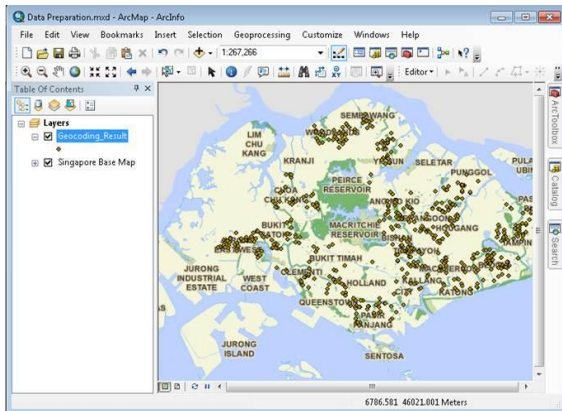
Data Preparation.mxd - ArcMap - ArcInfo

File Edit View Bookmarks Insert Selection Geoprocessing Customize Windows Help

1:267,266

Editor

Table Of Contents

Layers

Geocoding_Result

Singapore Base Map

SEMBAWANG

WOODLANDS

LIM CHU KANG

KRANJI

YISHUN

SELETAR

PUNGGOL

PULAU UBIN

PEIRCE RESERVOIR

CHOA CHU KANG

ANG MO KIO

SENGKANG

HOUGANG

MACRITCHIE RESERVOIR

BUKIT

BUKIT TIMAH

TAMPINES

JURONG INDUSTRIAL ESTATE

WEST COAST

CLEMENTI

HOLLAND

QUEENSTOWN

KATONG

PASIR PANJANG

JURONG ISLAND

SENTOSA

ArcToolbox

Catalog

Search

6786.581 46021.001 Meters